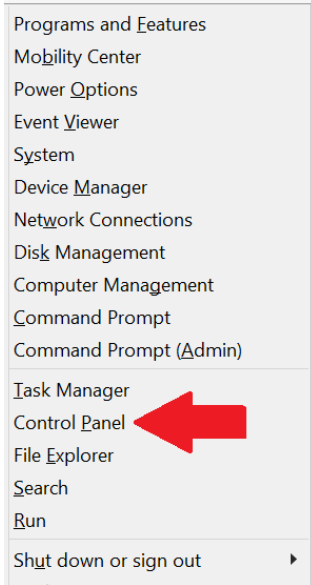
Programs and Features
Mobility Center
Power Options
Event Viewer
System
Device Manager
Network Connections
Disk Management
Computer Management
Command Prompt
Command Prompt (Admin)

Task Manager
Control Panel
File Explorer
Search
Run

Shut down or sign out